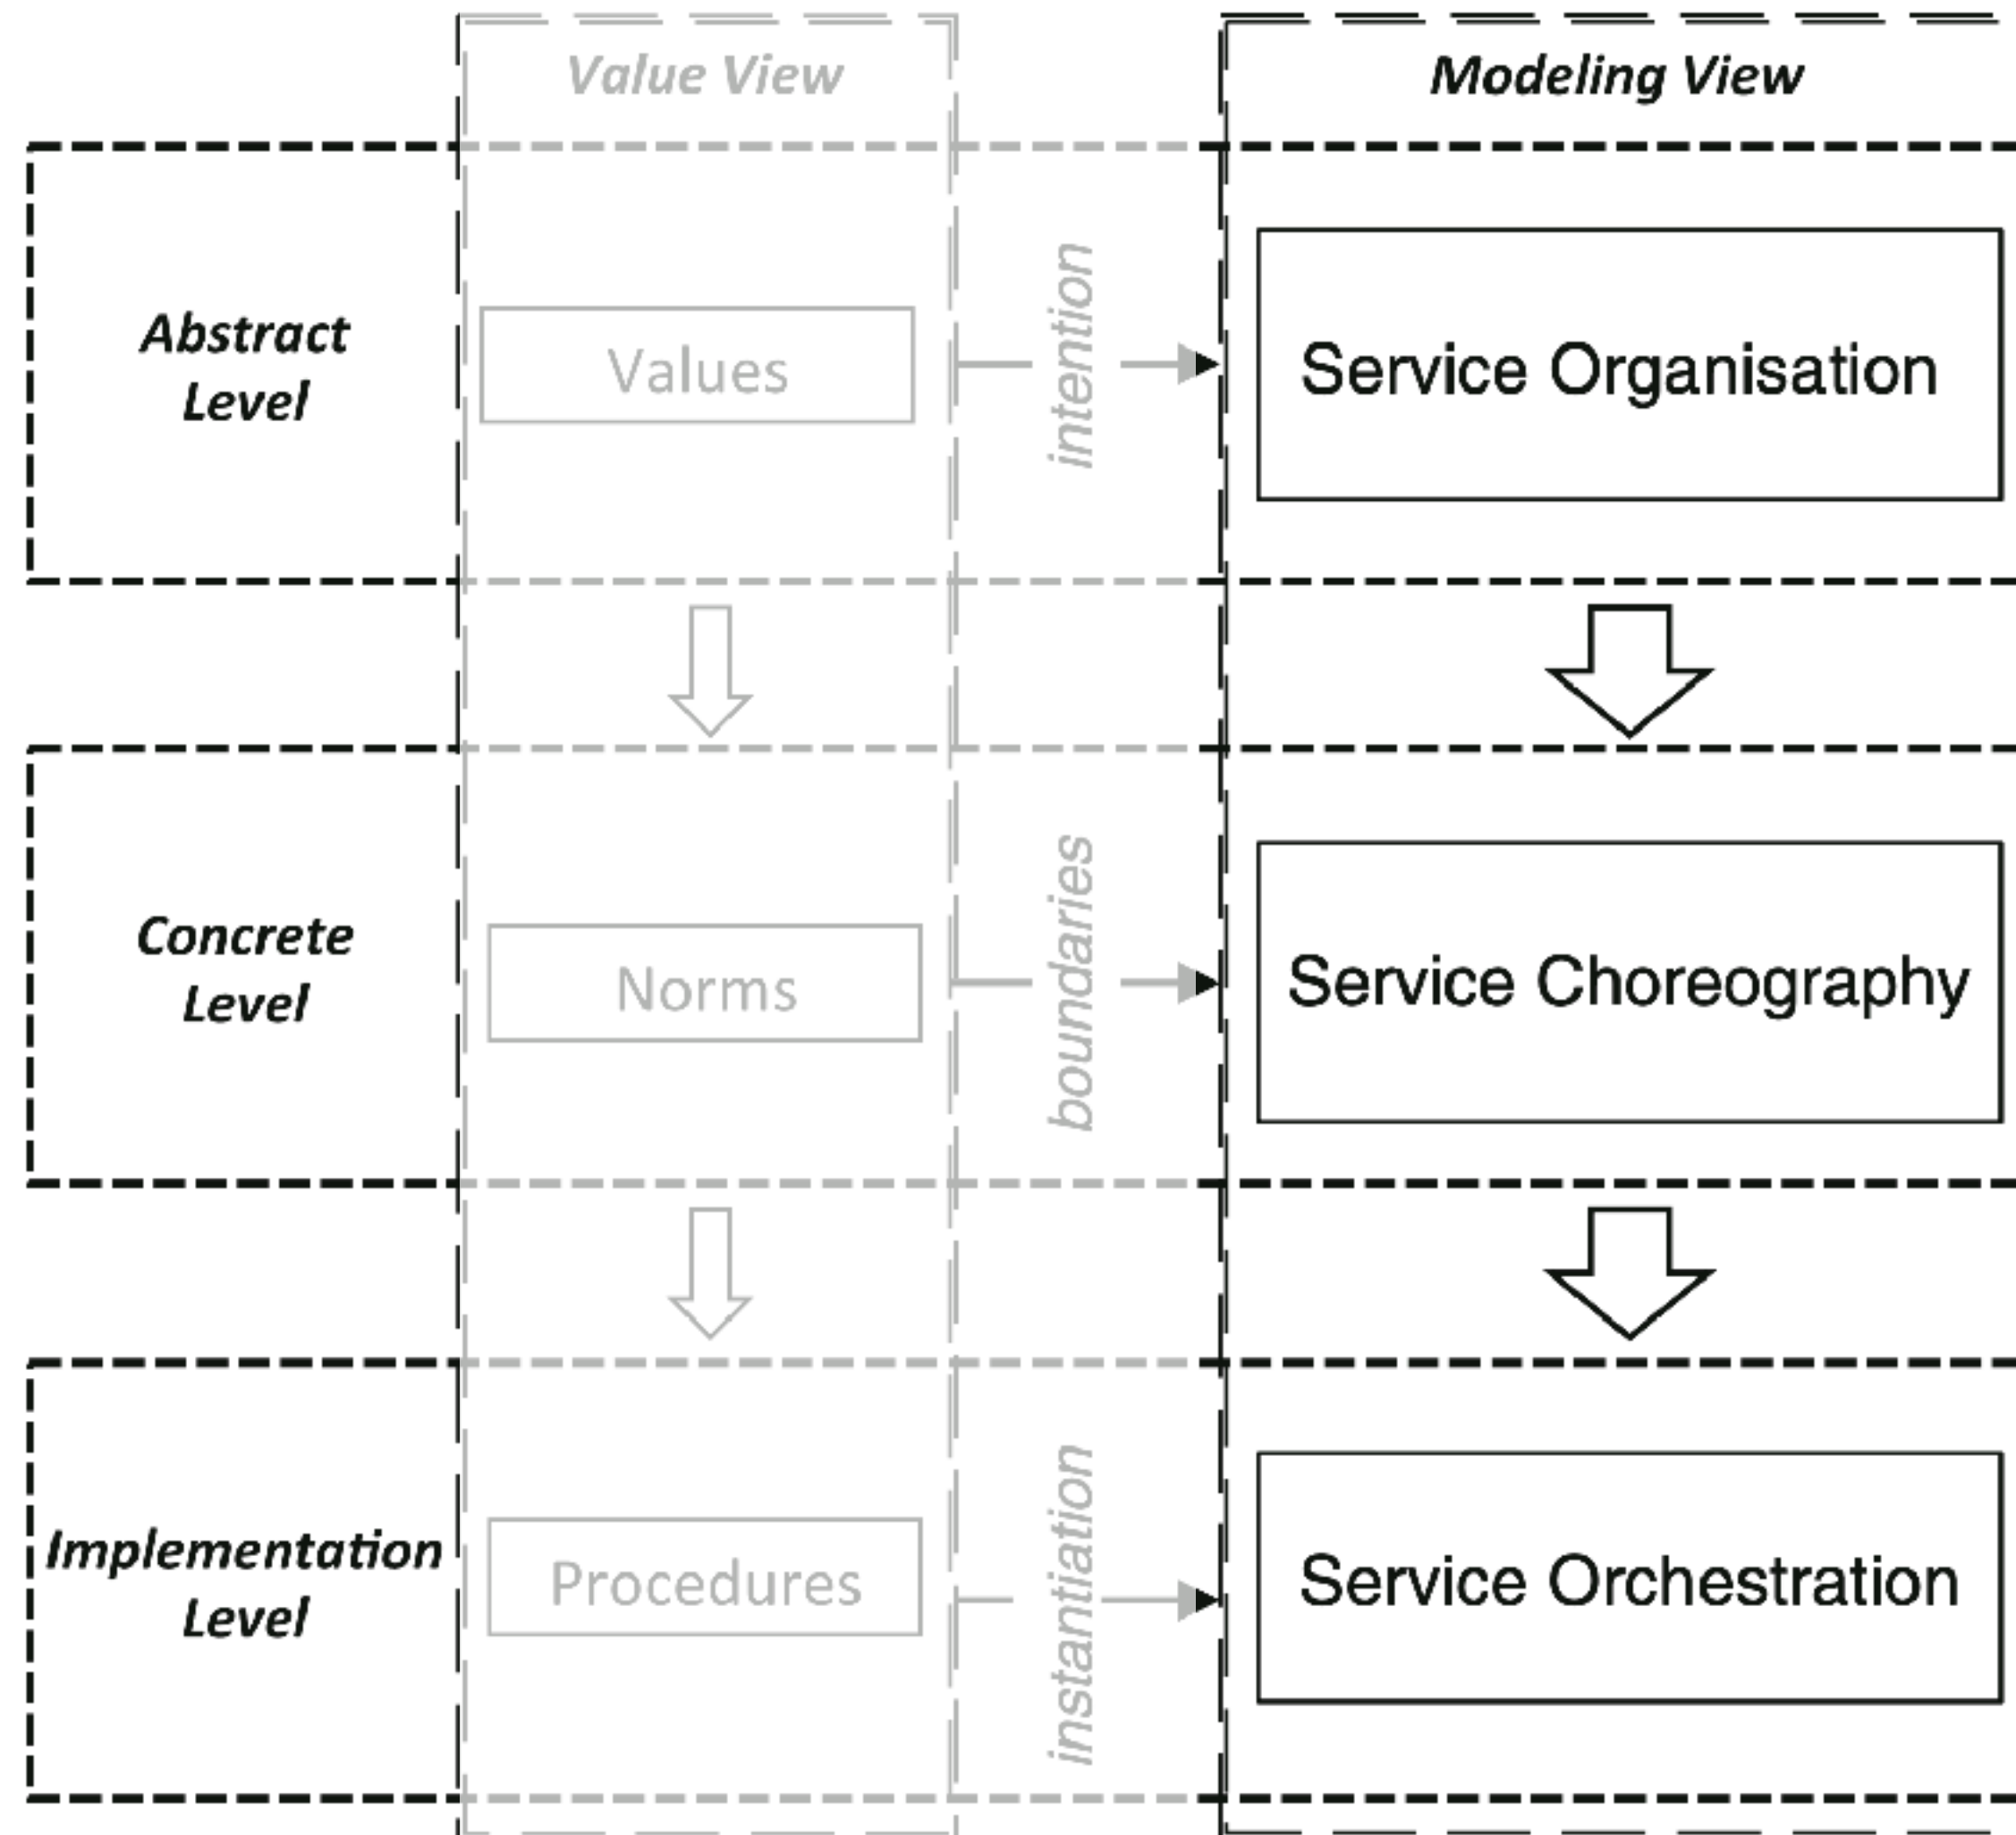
Value View

Modeling View

Abstract Level

Values

intention

Service Organisation

Concrete Level

Norms

boundaries

Service Choreography

Implementation Level

Procedures

instantiation

Service Orchestration